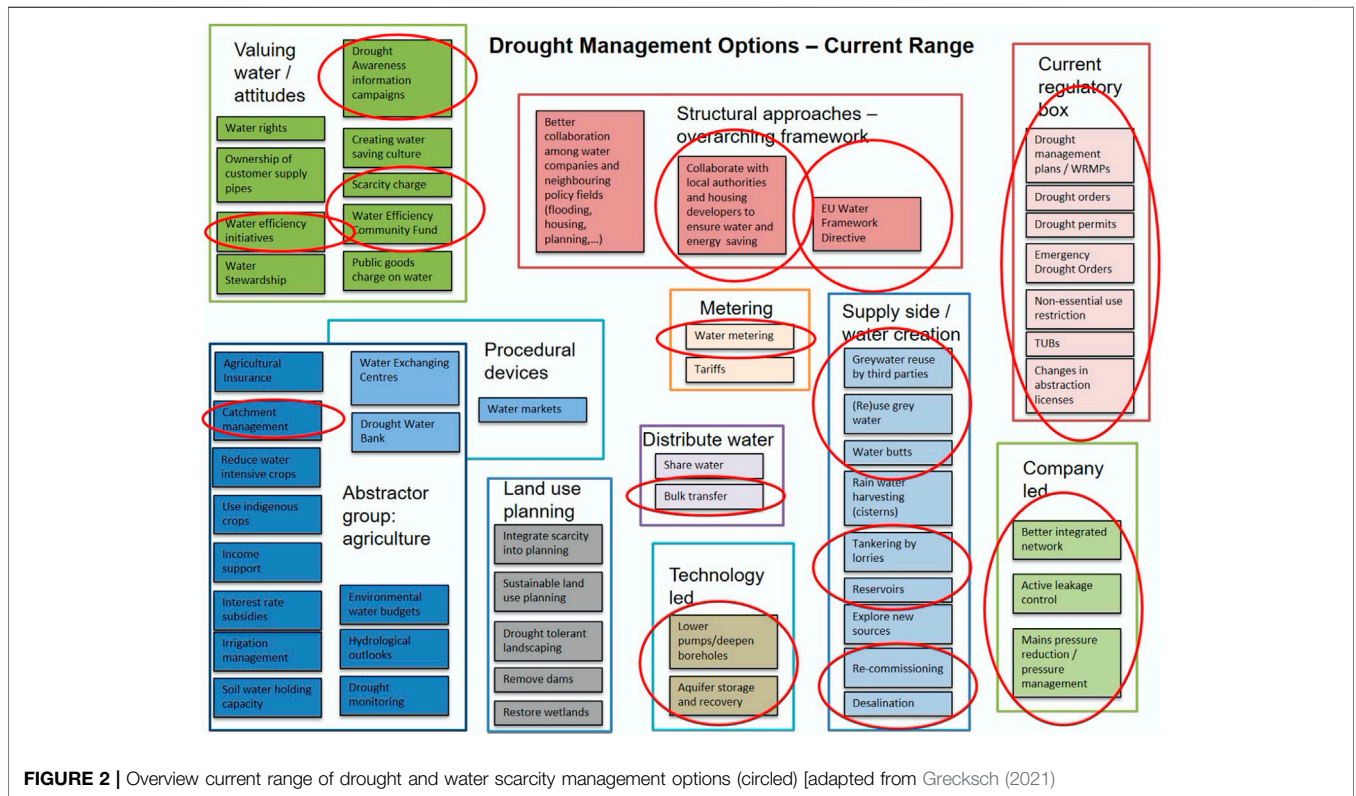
Drought Management Options – Current Range

Valuing water / attitudes

Water rights

Ownership of customer supply pipes

Water efficiency initiatives

Water Stewardship

Drought Awareness information campaigns

Creating water saving culture

Scarcity charge

Water Efficiency Community Fund

Public goods charge on water

Structural approaches – overarching framework

Better collaboration among water companies and neighbouring policy fields (flooding, housing, planning,...)

Collaborate with local authorities and housing developers to ensure water and energy saving

EU Water Framework Directive

Current regulatory box

Drought management plans / WRMPs

Drought orders

Drought permits

Emergency Drought Orders

Non-essential use restriction

TUBs

Changes in abstraction licenses

Metering

Water metering

Tariffs

Supply side / water creation

Greywater reuse by third parties

(Re)use grey water

Water butts

Rain water harvesting (cisterns)

Tankering by lorries

Reservoirs

Explore new sources

Re-commissioning

Desalination

Procedural devices

Water Exchanging Centres

Drought Water Bank

Water markets

Abstractor group: agriculture

Agricultural Insurance

Catchment management

Reduce water intensive crops

Use indigenous crops

Income support

Interest rate subsidies

Irrigation management

Soil water holding capacity

Environmental water budgets

Hydrological outlooks

Drought monitoring

Distribute water

Share water

Bulk transfer

Land use planning

Integrate scarcity into planning

Sustainable land use planning

Drought tolerant landscaping

Remove dams

Restore wetlands

Technology led

Lower pumps/deepen boreholes

Aquifer storage and recovery

Company led

Better integrated network

Active leakage control

Mains pressure reduction / pressure management

FIGURE 2 | Overview current range of drought and water scarcity management options (circled) [adapted from Grecksch (2021)